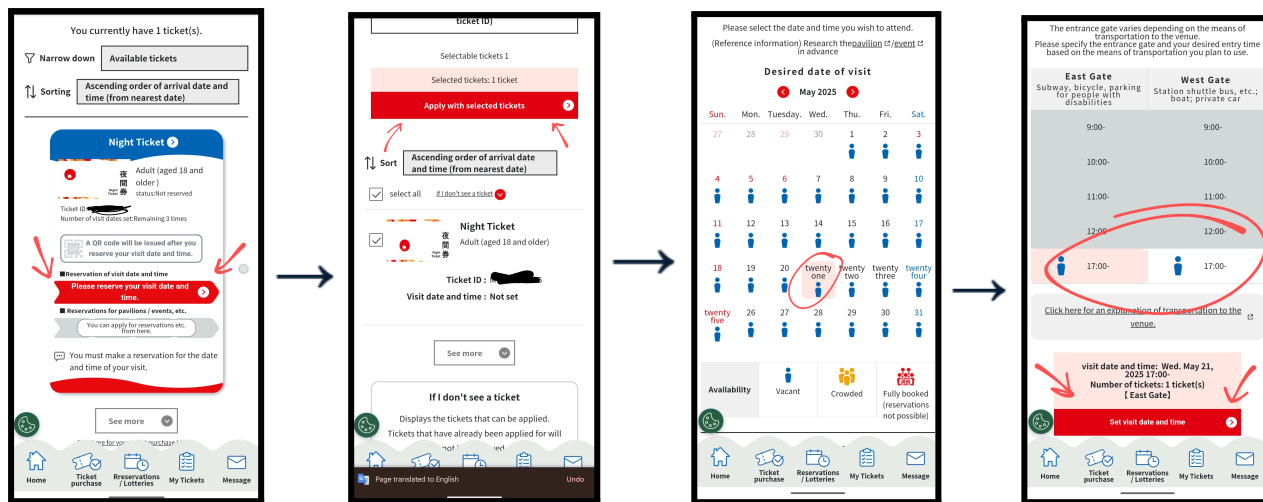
You currently have 1 ticket(s).

Narrow down | Available tickets

Sorting | Ascending order of arrival date and time (from nearest date)

Night Ticket

夜間券

Adult (aged 18 and older )

status:Not reserved

Ticket ID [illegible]

Number of visit dates set:Remaining 3 times

A QR code will be issued after you reserve your visit date and time.

■Reservation of visit date and time

Please reserve your visit date and time.

■ Reservations for pavilions / events, etc.

You can apply for reservations etc. from here.

You must make a reservation for the date and time of your visit.

See more

Home | Ticket purchase | Rreservations / Lotteries | My Tickets | Message

ticket ID)

Selectable tickets 1

Selected tickets: 1 ticket

Apply with selected tickets

Sort | Ascending order of arrival date and time (from nearest date)

select all | If I don't see a ticket

Night Ticket

夜間券

Adult (aged 18 and older)

Ticket ID : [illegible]

Visit date and time : Not set

See more

If I don't see a ticket

Displays the tickets that can be applied. Tickets that have already been applied for will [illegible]

Page translated to English | Undo

Please select the date and time you wish to attend.

(Reference information) Research the pavilion / event in advance

Desired date of visit

May 2025

| Sun. | Mon. | Tuesday. | Wed. | Thu. | Fri. | Sat. |
|---|---|---|---|---|---|---|
| 27 | 28 | 29 | 30 | 1 | 2 | 3 |
| 4 | 5 | 6 | 7 | 8 | 9 | 10 |
| 11 | 12 | 13 | 14 | 15 | 16 | 17 |
| 18 | 19 | 20 | twenty one | twenty two | twenty three | twenty four |
| twenty five | 26 | 27 | 28 | 29 | 30 | 31 |

Availability | Vacant | Crowded | Fully booked (reservations not possible)

Home | Ticket purchase | Reservations / Lotteries | My Tickets | Message

The entrance gate varies depending on the means of transportation to the venue.
Please specify the entrance gate and your desired entry time based on the means of transportation you plan to use.

| East Gate Subway, bicycle, parking for people with disabilities | West Gate Station shuttle bus, etc.; boat; private car |
|---|---|
| 9:00- | 9:00- |
| 10:00- | 10:00- |
| 11:00- | 11:00- |
| 12:00- | 12:00- |
| 17:00- | 17:00- |

Click here for an explanation of transportation to the venue.

visit date and time: Wed. May 21, 2025 17:00-
Number of tickets: 1 ticket(s)
【 East Gate】

Set visit date and time

Home | Ticket purchase | Reservations / Lotteries | My Tickets | Message